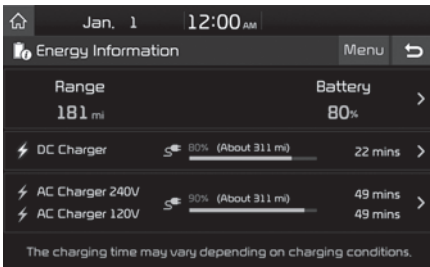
Jan. 1 12:00 AM

Energy Information

Menu

Range
181 mi

Battery
80%

DC Charger 80% (About 311 mi) 22 mins

AC Charger 240V
AC Charger 120V
90% (About 311 mi)
49 mins
49 mins

The charging time may vary depending on charging conditions.